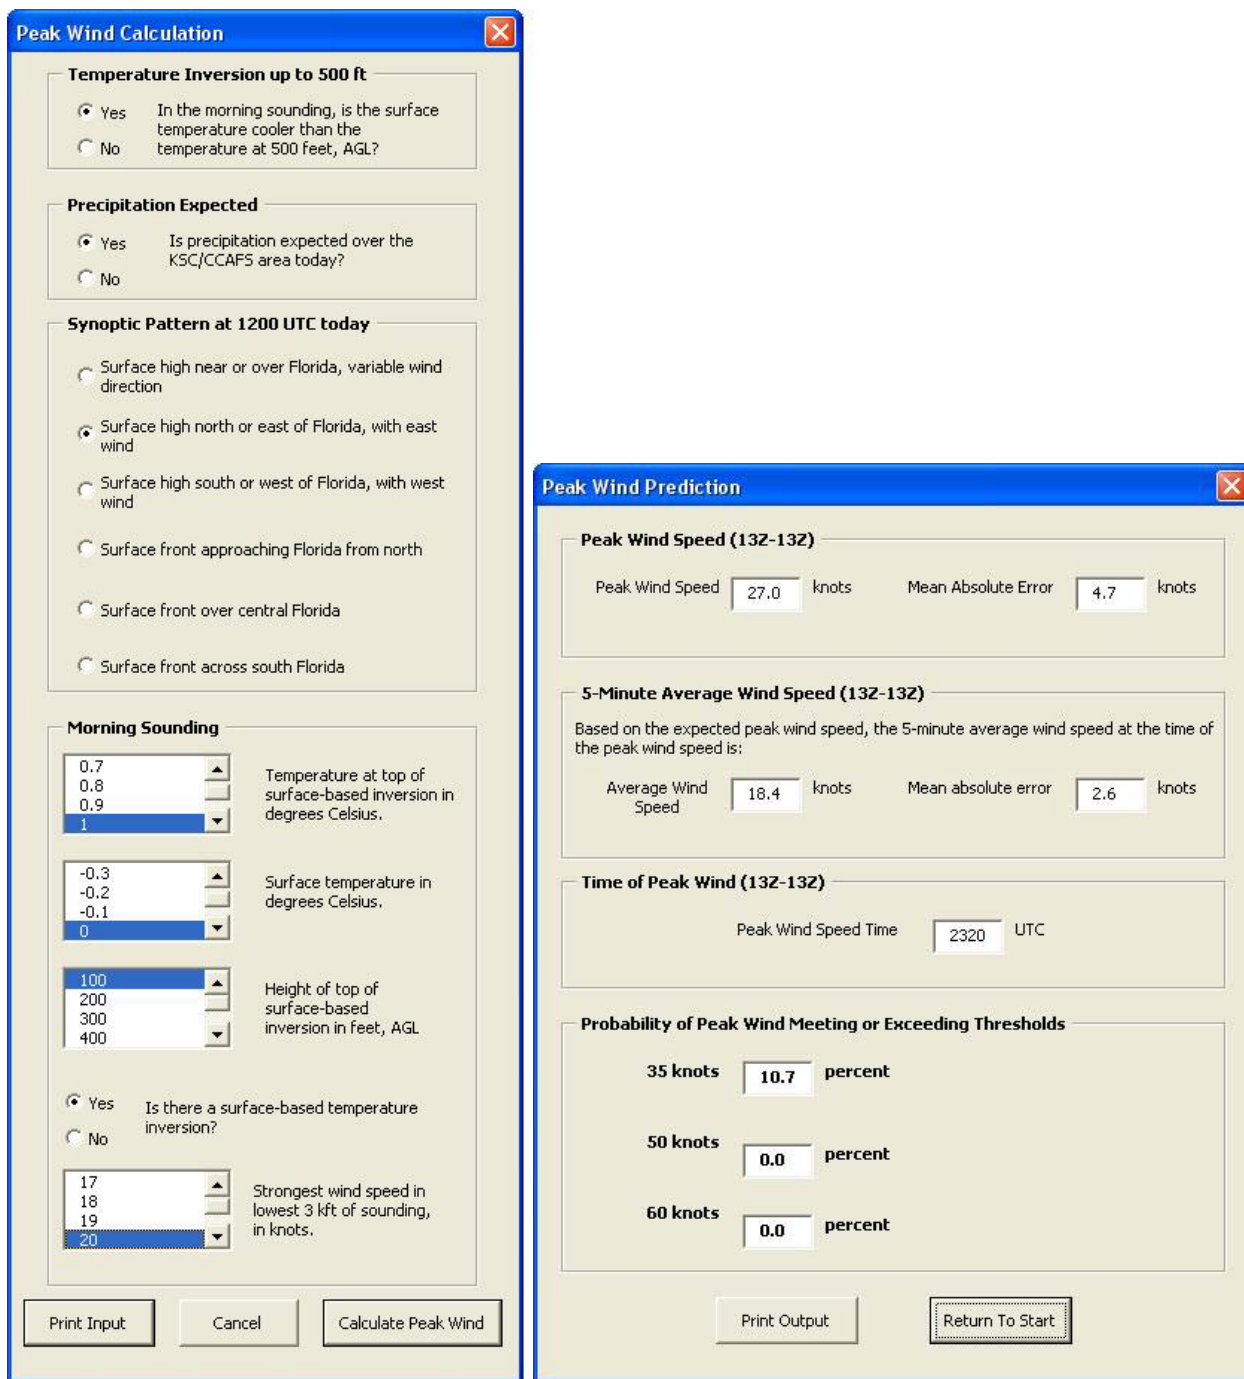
Peak Wind Calculation

Temperature Inversion up to 500 ft

Yes
No
In the morning sounding, is the surface temperature cooler than the temperature at 500 feet, AGL?

Precipitation Expected

Yes
No
Is precipitation expected over the KSC/CCAFS area today?

Synoptic Pattern at 1200 UTC today

Surface high near or over Florida, variable wind direction

Surface high north or east of Florida, with east wind

Surface high south or west of Florida, with west wind

Surface front approaching Florida from north

Surface front over central Florida

Surface front across south Florida

Morning Sounding

0.7
0.8
0.9
1
Temperature at top of surface-based inversion in degrees Celsius.

-0.3
-0.2
-0.1
0
Surface temperature in degrees Celsius.

100
200
300
400
Height of top of surface-based inversion in feet, AGL

Yes
No
Is there a surface-based temperature inversion?

17
18
19
20
Strongest wind speed in lowest 3 kft of sounding, in knots.

Print Input
Cancel
Calculate Peak Wind

Peak Wind Prediction

Peak Wind Speed (13Z-13Z)

Peak Wind Speed 27.0 knots
Mean Absolute Error 4.7 knots

5-Minute Average Wind Speed (13Z-13Z)

Based on the expected peak wind speed, the 5-minute average wind speed at the time of the peak wind speed is:

Average Wind Speed 18.4 knots
Mean absolute error 2.6 knots

Time of Peak Wind (13Z-13Z)

Peak Wind Speed Time 2320 UTC

Probability of Peak Wind Meeting or Exceeding Thresholds

35 knots 10.7 percent

50 knots 0.0 percent

60 knots 0.0 percent

Print Output
Return To Start